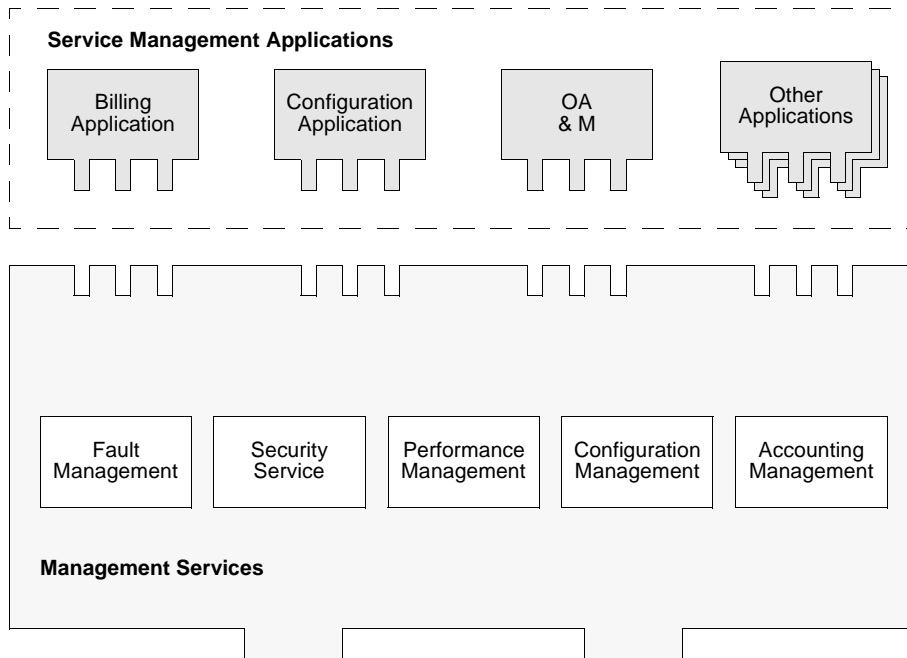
Service Management Applications

Billing Application

Configuration Application

OA & M

Other Applications

Fault Management

Security Service

Performance Management

Configuration Management

Accounting Management

Management Services